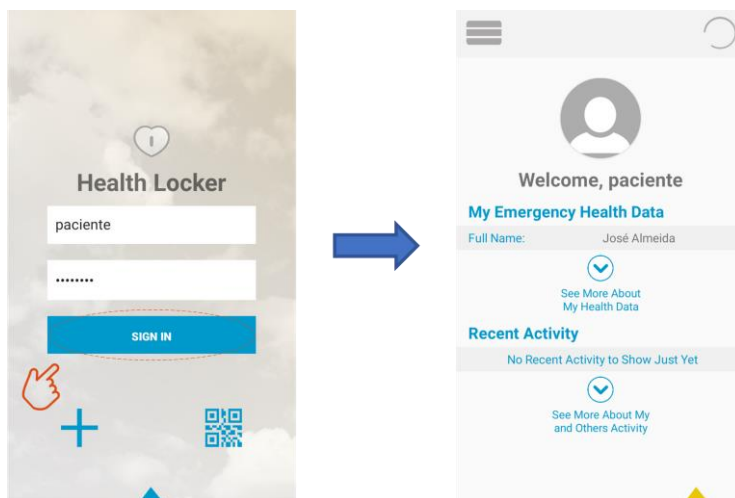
Health Locker

paciente

........

SIGN IN

Welcome, paciente

My Emergency Health Data

Full Name: José Almeida

See More About My Health Data

Recent Activity

No Recent Activity to Show Just Yet

See More About My and Others Activity